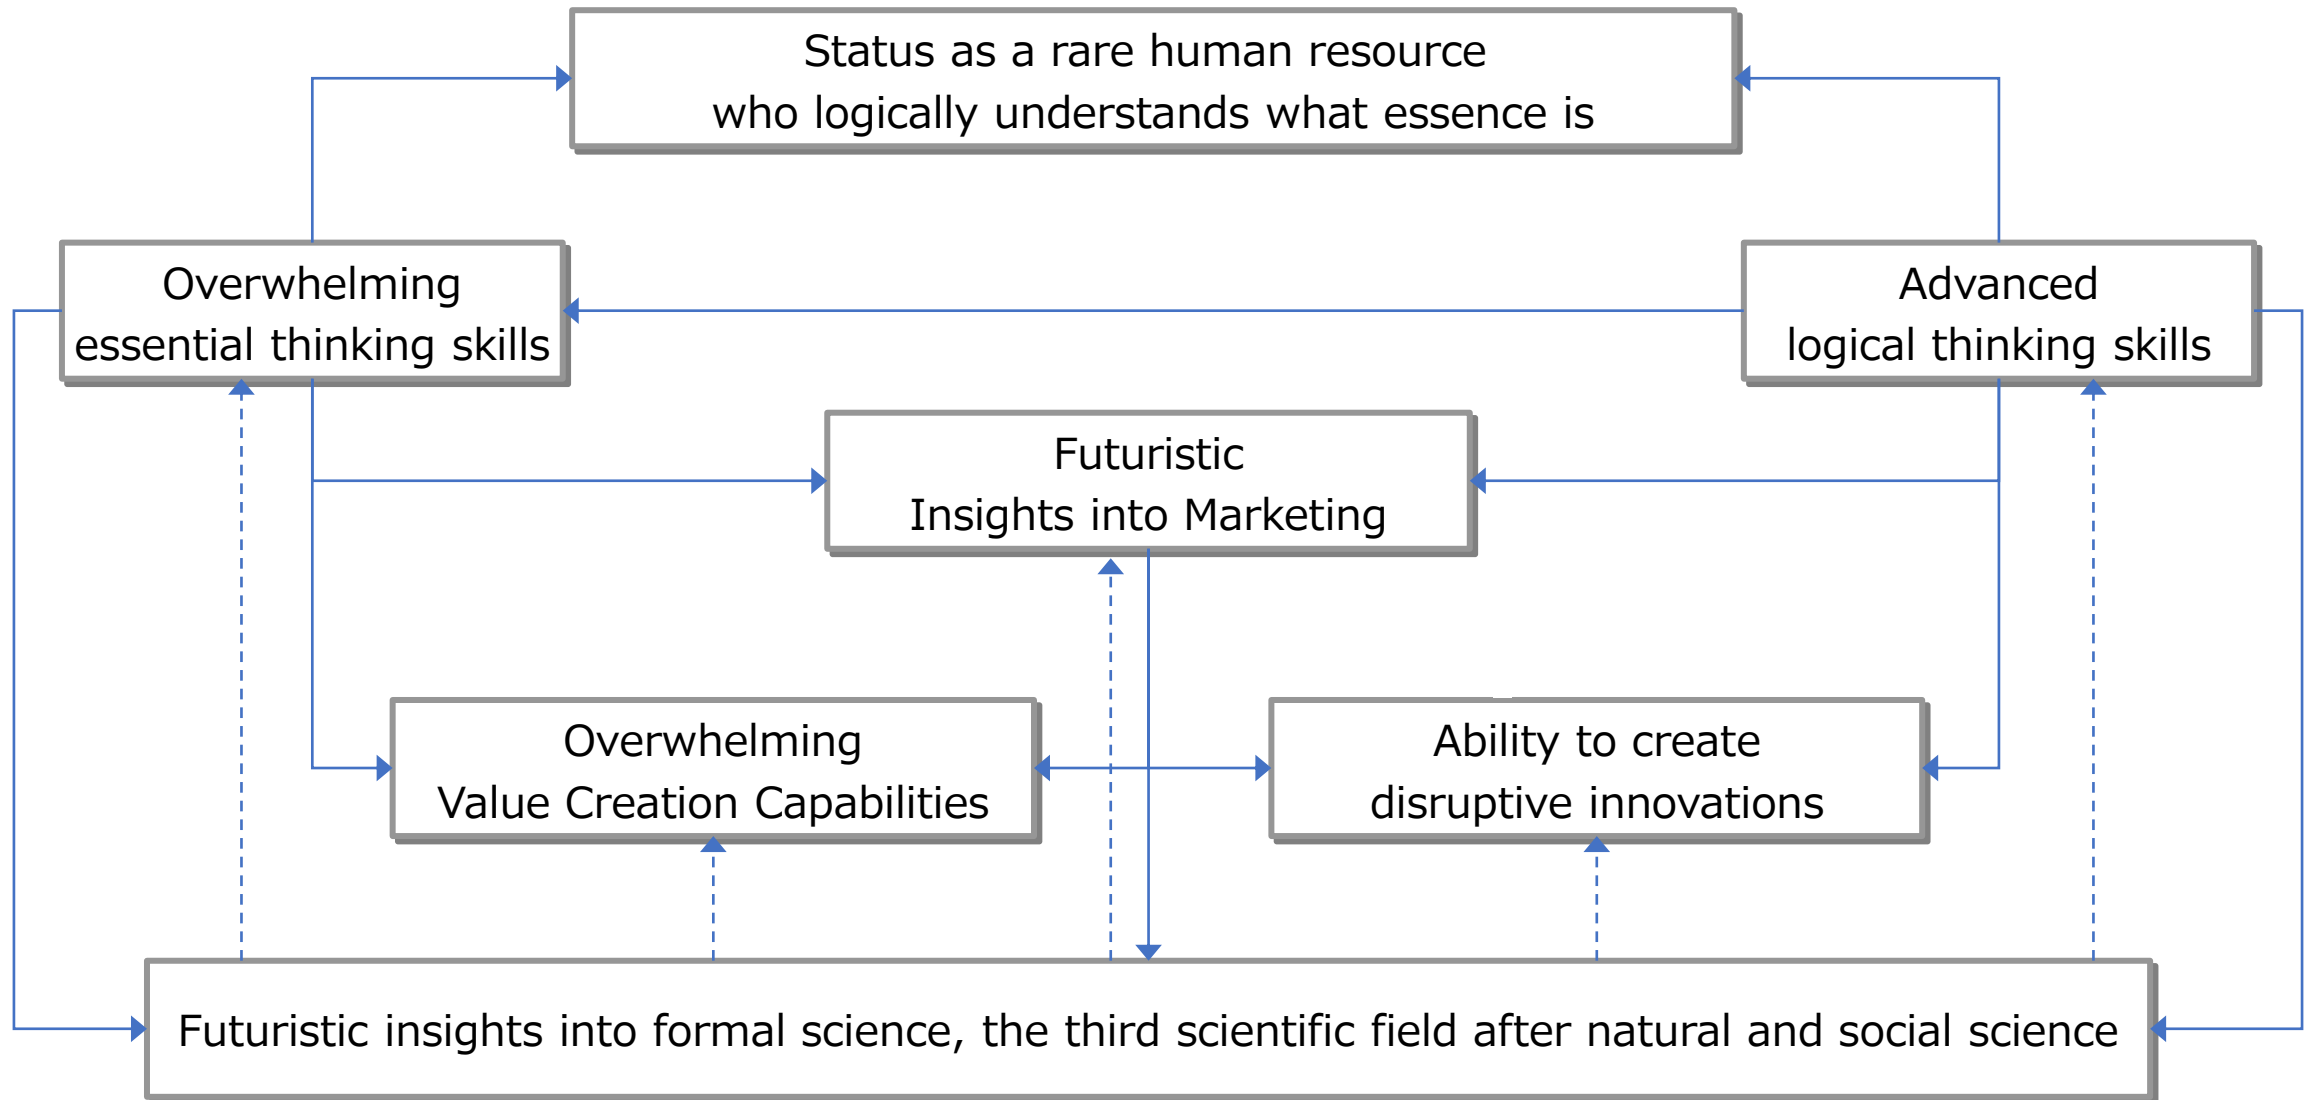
Status as a rare human resource
who logically understands what essence is

Overwhelming
essential thinking skills

Advanced
logical thinking skills

Futuristic
Insights into Marketing

Overwhelming
Value Creation Capabilities

Ability to create
disruptive innovations

Futuristic insights into formal science, the third scientific field after natural and social science